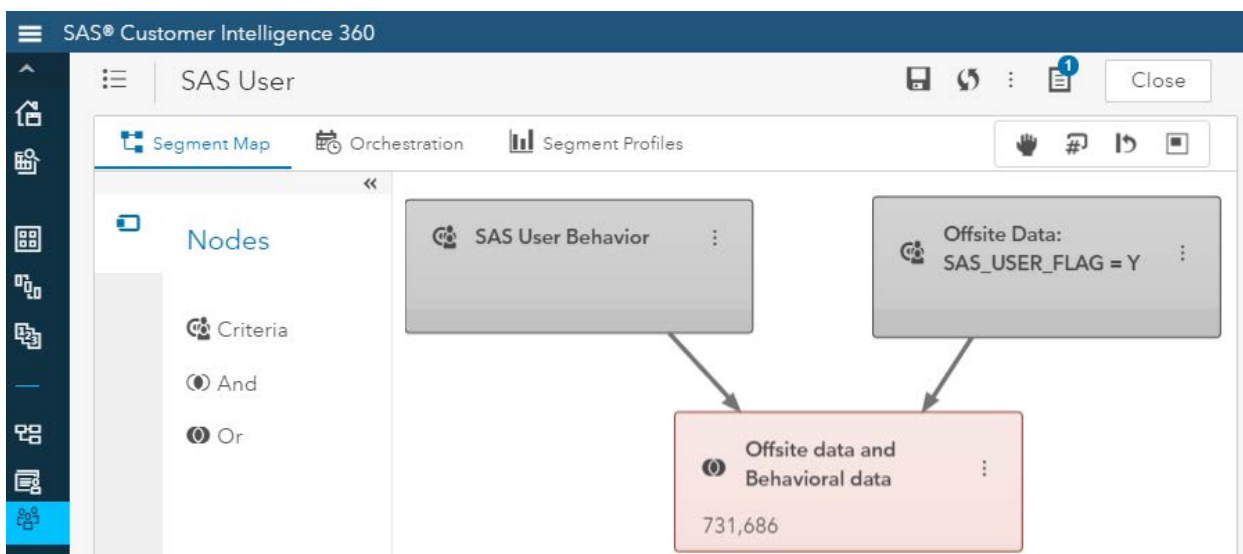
SAS® Customer Intelligence 360

SAS User

1

Close

Segment Map

Orchestration

Segment Profiles

«

Nodes

Criteria

And

Or

SAS User Behavior

Offsite Data: SAS_USER_FLAG = Y

Offsite data and Behavioral data

731,686